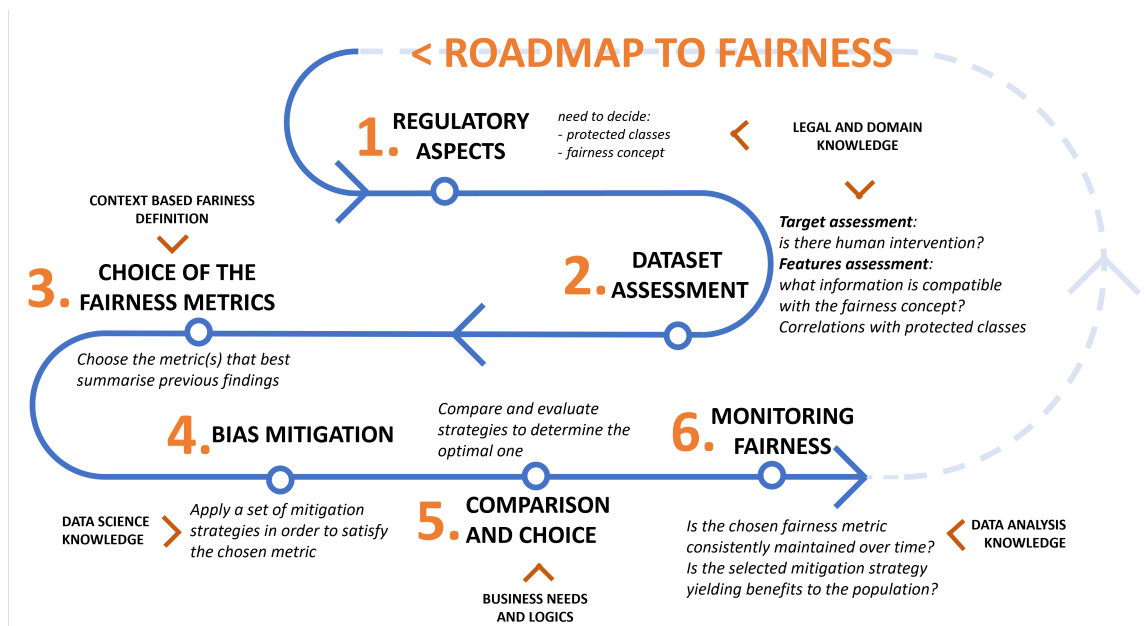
< ROADMAP TO FAIRNESS

1. REGULATORY ASPECTS

need to decide:
- protected classes
- fairness concept

LEGAL AND DOMAIN KNOWLEDGE

CONTEXT BASED FARINESS DEFINITION

Target assessment: is there human intervention?
Features assessment: what information is compatible with the fairness concept? Correlations with protected classes

2. DATASET ASSESSMENT

3. CHOICE OF THE FAIRNESS METRICS

Choose the metric(s) that best summarise previous findings

4. BIAS MITIGATION

Compare and evaluate strategies to determine the optimal one

6. MONITORING FAIRNESS

DATA SCIENCE KNOWLEDGE

Apply a set of mitigation strategies in order to satisfy the chosen metric

5. COMPARISON AND CHOICE

Is the chosen fairness metric consistently maintained over time? Is the selected mitigation strategy yielding benefits to the population?

DATA ANALYSIS KNOWLEDGE

BUSINESS NEEDS AND LOGICS